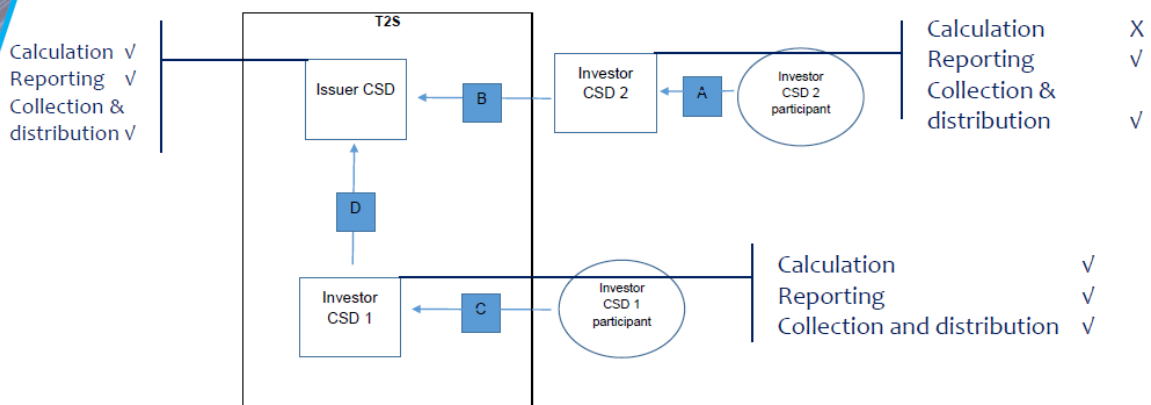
Calculation √
Reporting √
Collection & distribution √

T2S

Issuer CSD

B

Investor CSD 2

A

Investor CSD 2 participant

Calculation X
Reporting √
Collection & distribution √

D

Investor CSD 1

C

Investor CSD 1 participant

Calculation √
Reporting √
Collection and distribution √